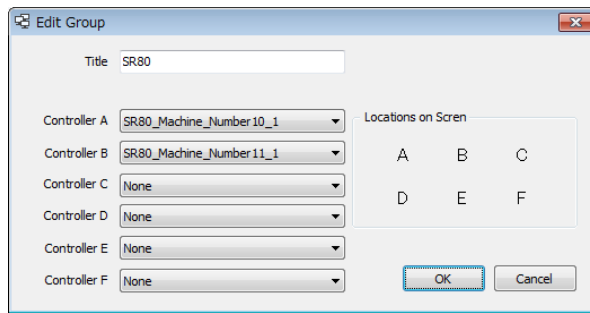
Edit Group

Title SR80

Controller A SR80_Machine_Number10_1

Controller B SR80_Machine_Number11_1

Controller C None

Controller D None

Controller E None

Controller F None

Locations on Scren

A B C

D E F

OK Cancel